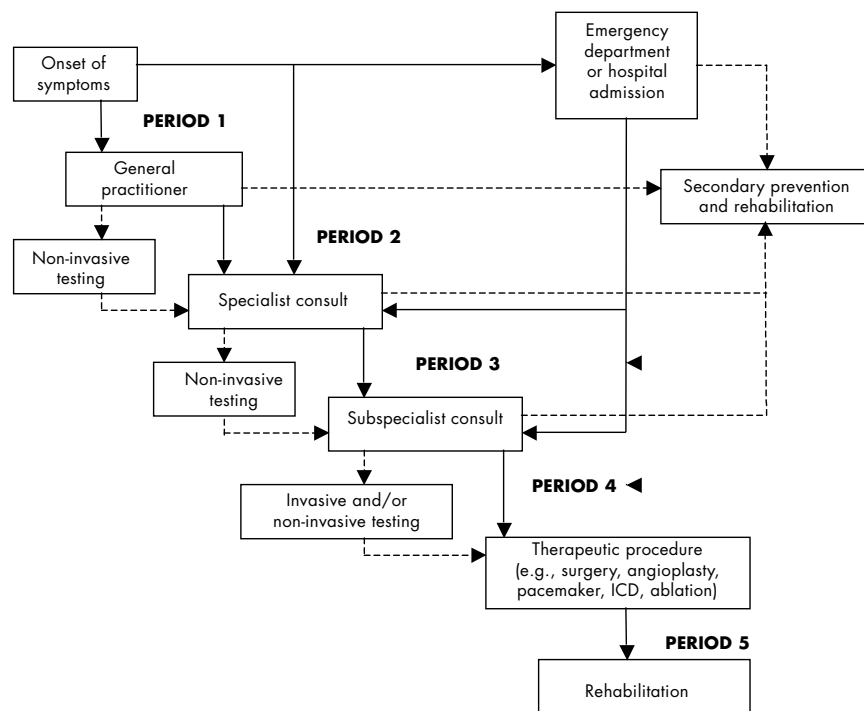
Onset of symptoms

Emergency department or hospital admission

PERIOD 1

General practitioner

Secondary prevention and rehabilitation

PERIOD 2

Non-invasive testing

Specialist consult

Non-invasive testing

PERIOD 3

Subspecialist consult

Invasive and/or non-invasive testing

PERIOD 4

Therapeutic procedure (e.g., surgery, angioplasty, pacemaker, ICD, ablation)

PERIOD 5

Rehabilitation